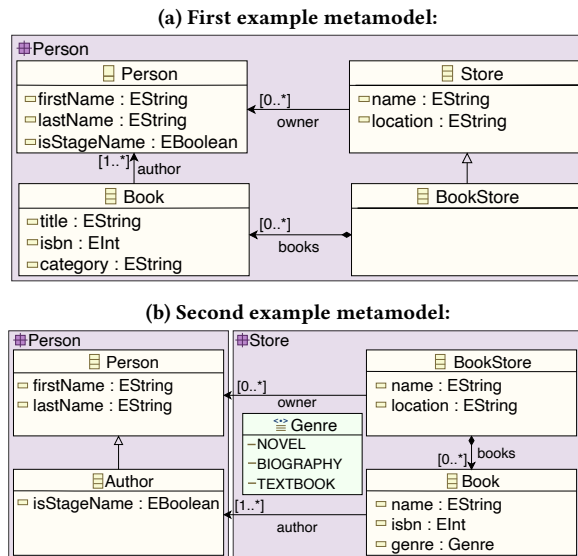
(a) First example metamodel:

Person

Person
firstName : EString
lastName : EString
isStageName : EBoolean

[0..*]
owner

Store
name : EString
location : EString

[1..*]
author

Book
title : EString
isbn : EInt
category : EString

[0..*]
books

BookStore

(b) Second example metamodel:

Person

Person
firstName : EString
lastName : EString

Author
isStageName : EBoolean

Store

[0..*]
owner

BookStore
name : EString
location : EString

Genre
NOVEL
BIOGRAPHY
TEXTBOOK

[0..*]
books

[1..*]
author

Book
name : EString
isbn : EInt
genre : Genre